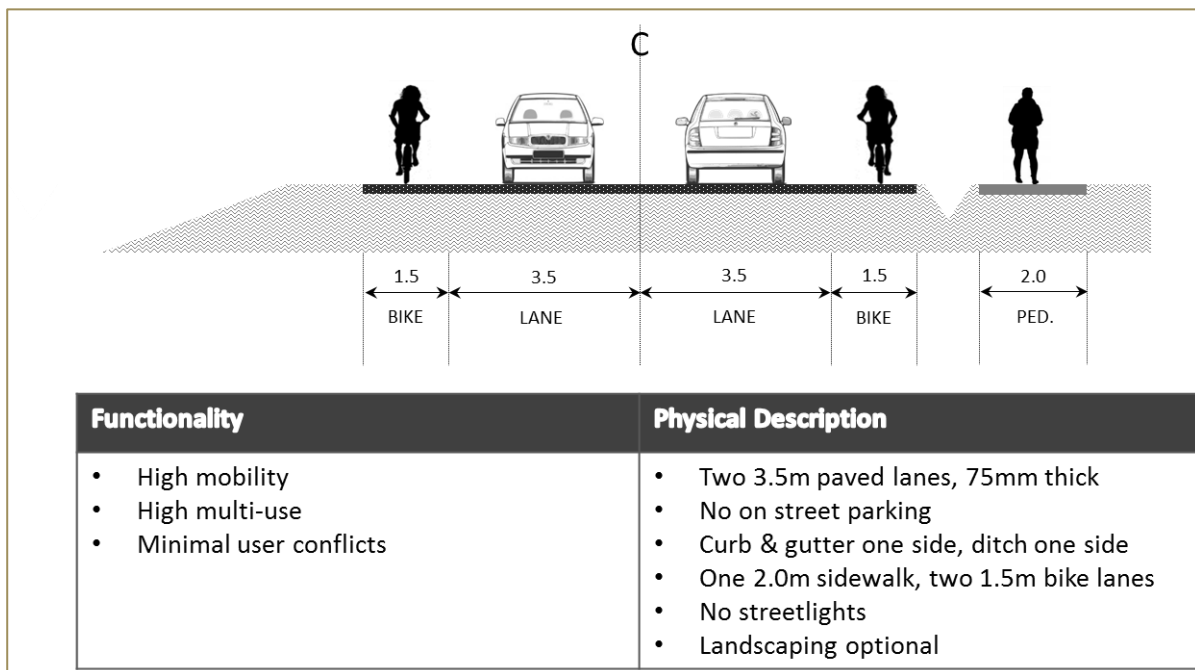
C

1.5 BIKE

3.5 LANE

3.5 LANE

1.5 BIKE

2.0 PED.

| Functionality | Physical Description |
|---|---|
| • High mobility<br>• High multi-use<br>• Minimal user conflicts | • Two 3.5m paved lanes, 75mm thick<br>• No on street parking<br>• Curb & gutter one side, ditch one side<br>• One 2.0m sidewalk, two 1.5m bike lanes<br>• No streetlights<br>• Landscaping optional |